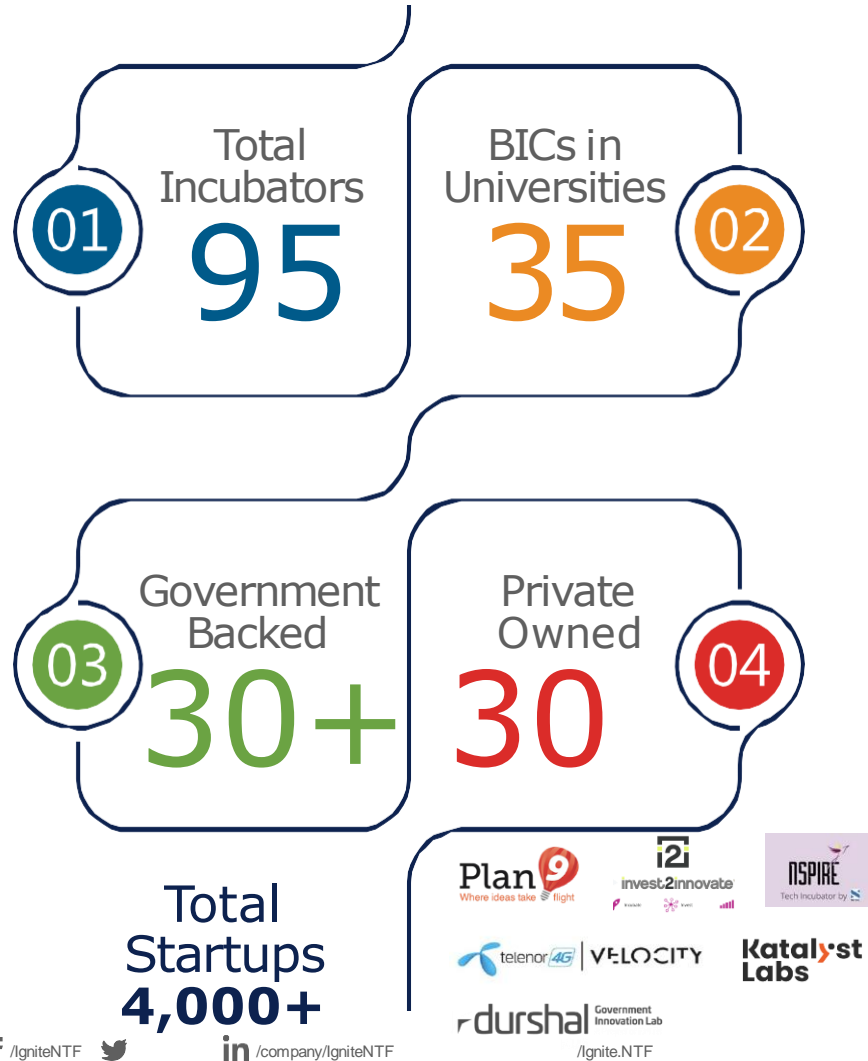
01
Total Incubators
95

BICs in Universities
35
02

03
Government Backed
30+

Private Owned
30
04

Total Startups
4,000+

Plan 9
Where ideas take flight

i2
invest2innovate

NSPIRE
Tech Incubator by

telenor 4G | VELOCITY

Katalyst Labs

durshal Government Innovation Lab

/IgniteNTF
/company/IgniteNTF
/Ignite.NTF